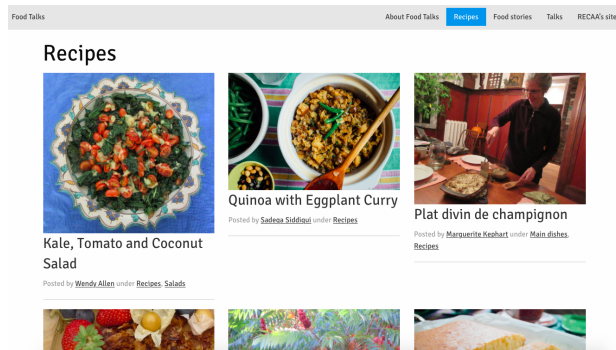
Food Talks

About Food Talks
Recipes
Food stories
Talks
RECAA's site

Recipes

Kale, Tomato and Coconut Salad

Posted by Wendy Allen under Recipes, Salads

Quinoa with Eggplant Curry

Posted by Sadepa Siddiqui under Recipes

Plat divin de champignon

Posted by Marguerite Kephart under Main dishes, Recipes